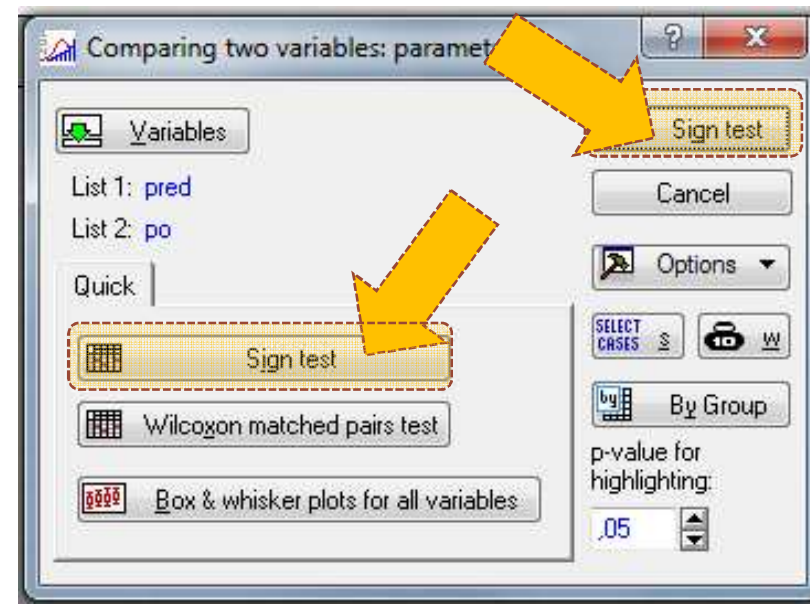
Comparing two variables: paramet

?

x

Variables

List 1: pred

List 2: po

Quick

Sign test

Wilcoxon matched pairs test

Box & whisker plots for all variables

Sign test

Cancel

Options

SELECT CASES S

W

By Group

p-value for highlighting:

,05